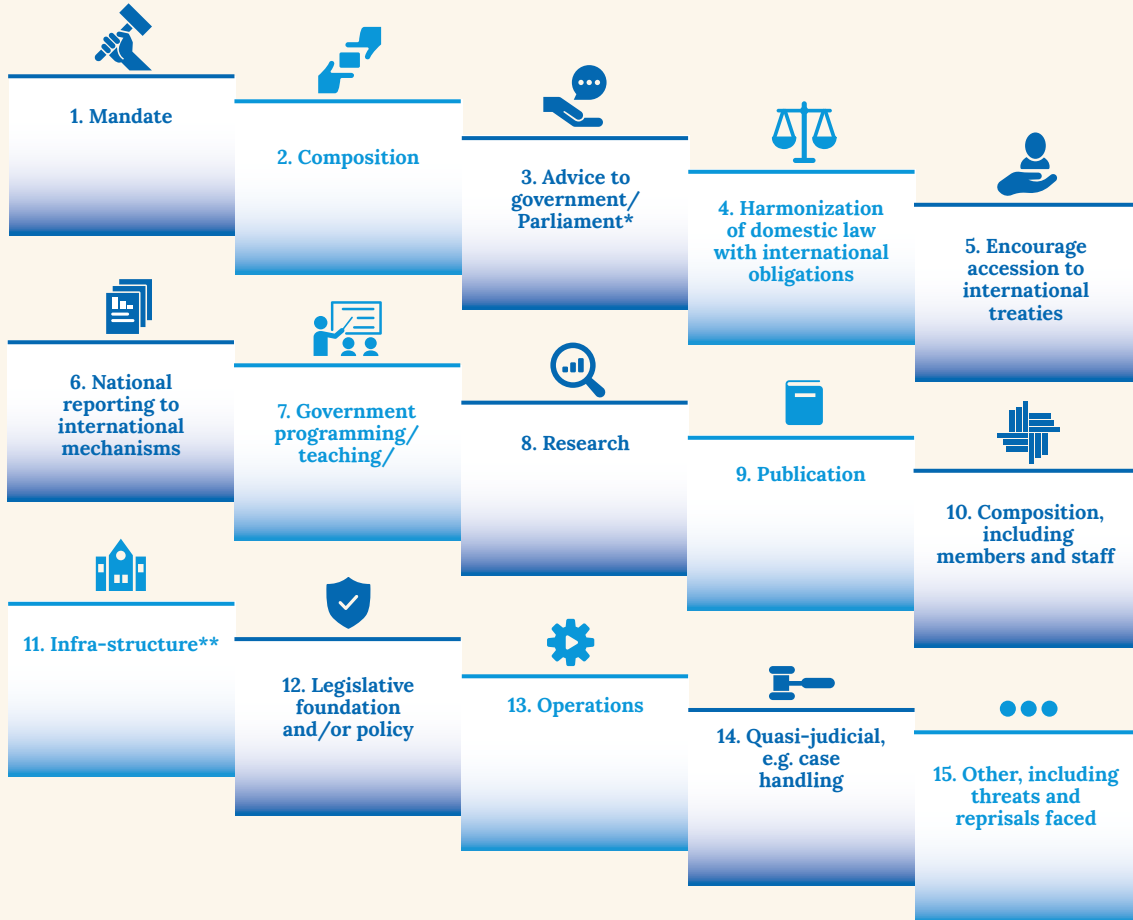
1. Mandate

2. Composition

3. Advice to government/ Parliament*

4. Harmonization of domestic law with international obligations

5. Encourage accession to international treaties

6. National reporting to international mechanisms

7. Government programming/ teaching/

8. Research

9. Publication

10. Composition, including members and staff

11. Infra-structure**

12. Legislative foundation and/or policy

13. Operations

14. Quasi-judicial, e.g. case handling

15. Other, including threats and reprisals faced